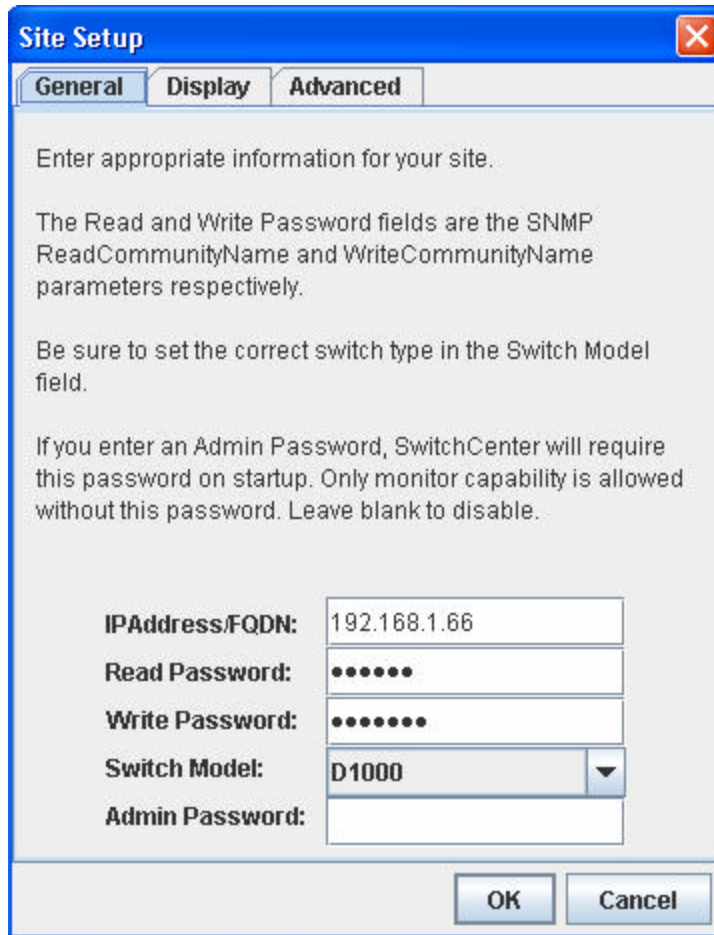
Site Setup

General Display Advanced

Enter appropriate information for your site.

The Read and Write Password fields are the SNMP ReadCommunityName and WriteCommunityName parameters respectively.

Be sure to set the correct switch type in the Switch Model field.

If you enter an Admin Password, SwitchCenter will require this password on startup. Only monitor capability is allowed without this password. Leave blank to disable.

IPAddress/FQDN: 192.168.1.66
Read Password: ••••••
Write Password: •••••••
Switch Model: D1000
Admin Password:

OK Cancel